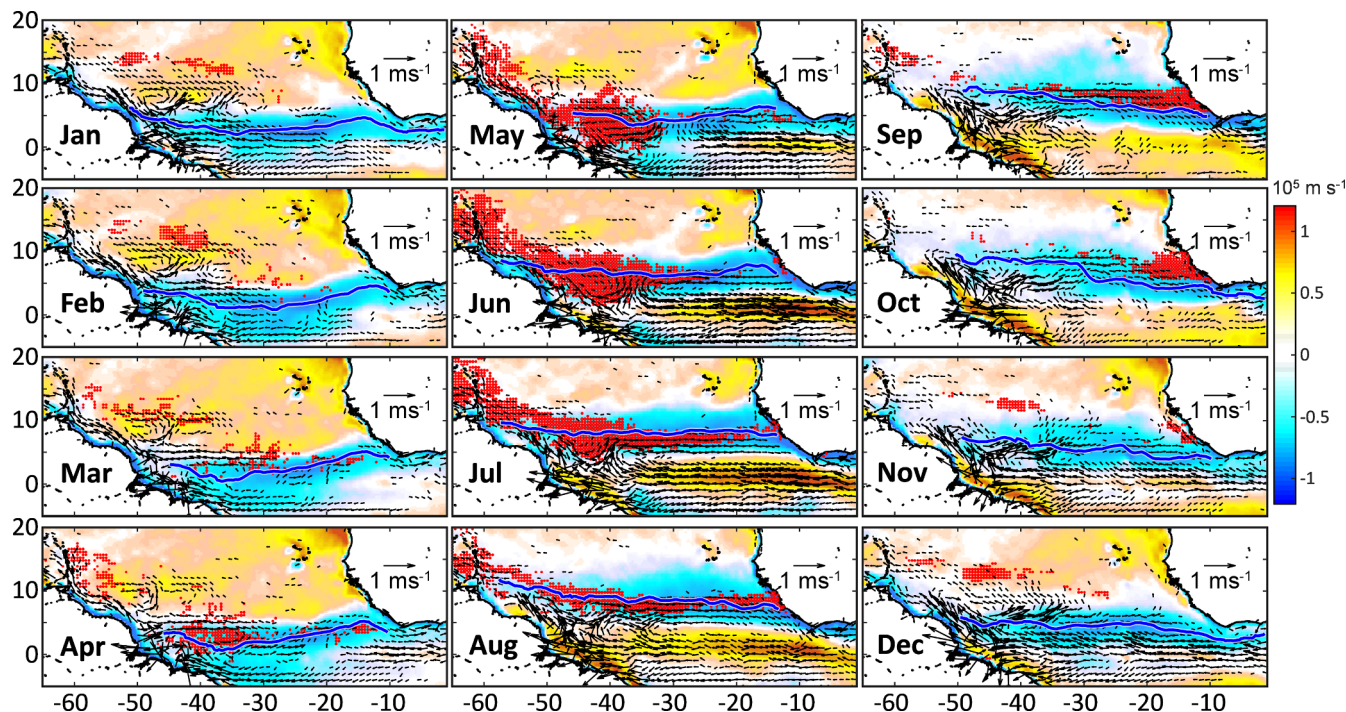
20
10
0
Jan
1 ms$^{-1}$
May
1 ms$^{-1}$
Sep
1 ms$^{-1}$
20
10
0
Feb
1 ms$^{-1}$
Jun
1 ms$^{-1}$
Oct
1 ms$^{-1}$
$10^5$ m s$^{-1}$
1
0.5
0
-0.5
-1
20
10
0
Mar
1 ms$^{-1}$
Jul
1 ms$^{-1}$
Nov
1 ms$^{-1}$
20
10
0
Apr
1 ms$^{-1}$
Aug
1 ms$^{-1}$
Dec
1 ms$^{-1}$
-60 -50 -40 -30 -20 -10
-60 -50 -40 -30 -20 -10
-60 -50 -40 -30 -20 -10